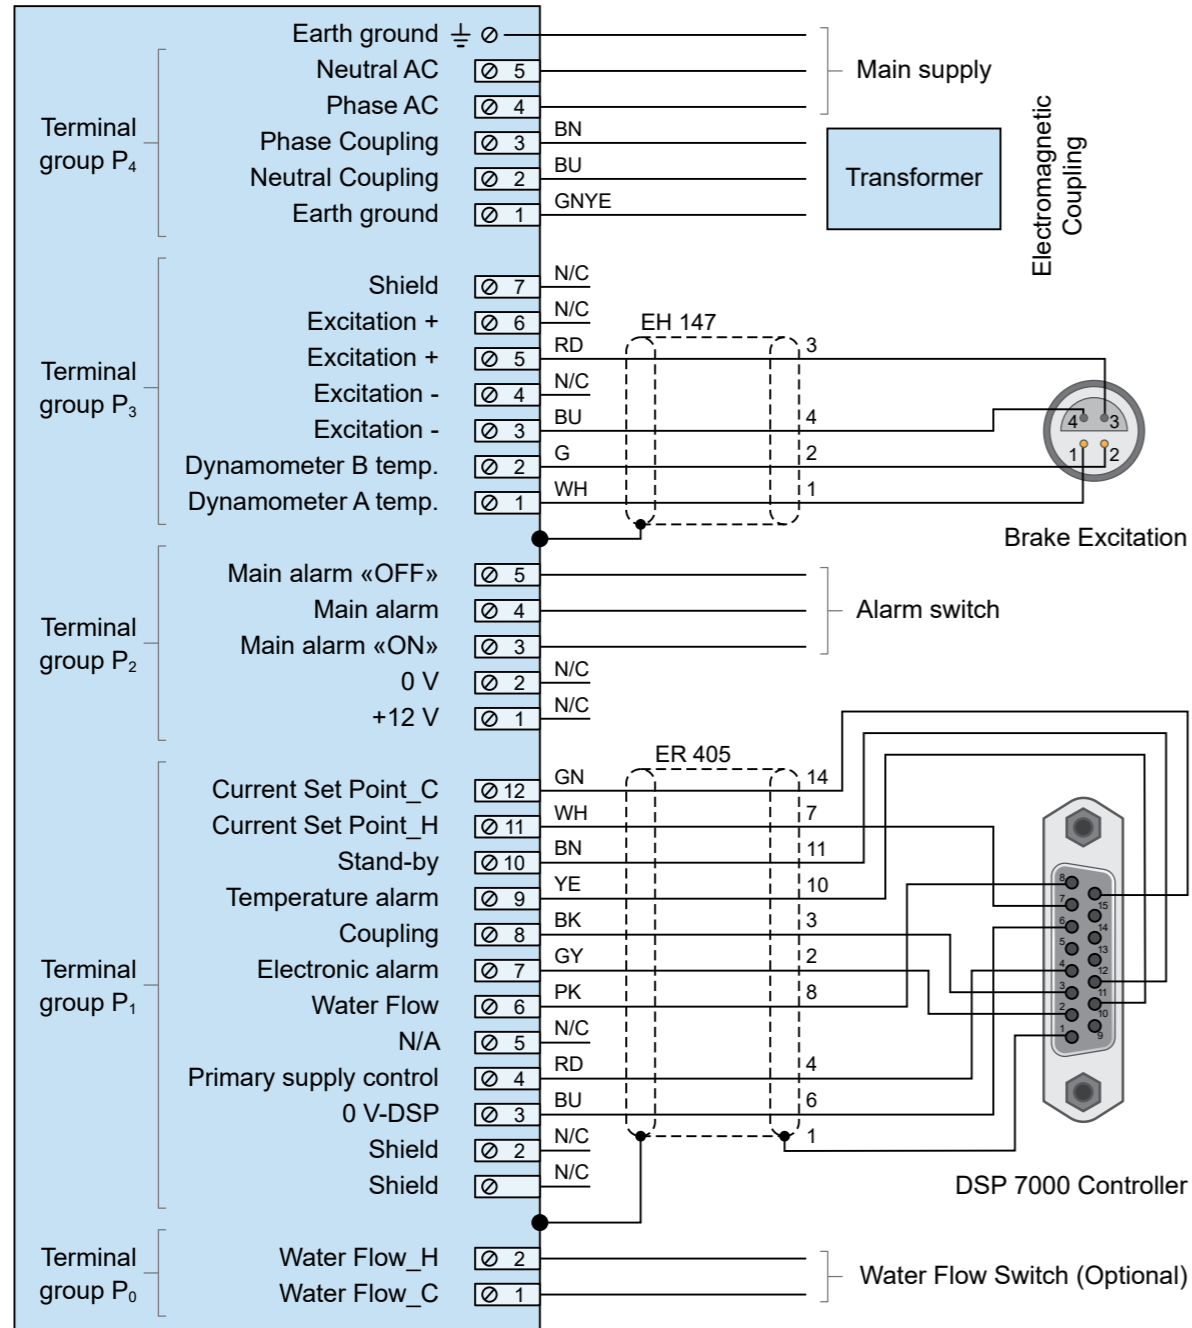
Earth ground ⏚ ⊘
Neutral AC ⊘ 5
Phase AC ⊘ 4
Phase Coupling ⊘ 3
Neutral Coupling ⊘ 2
Earth ground ⊘ 1

Terminal group $P_4$

Main supply

BN
BU
GNYE

Transformer

Electromagnetic Coupling

Terminal group $P_3$

Shield ⊘ 7
Excitation + ⊘ 6
Excitation + ⊘ 5
Excitation - ⊘ 4
Excitation - ⊘ 3
Dynamometer B temp. ⊘ 2
Dynamometer A temp. ⊘ 1

N/C
N/C
RD
N/C
BU
G
WH

EH 147

3
4
2
1

4 3
1 2

Brake Excitation

Terminal group $P_2$

Main alarm «OFF» ⊘ 5
Main alarm ⊘ 4
Main alarm «ON» ⊘ 3
0 V ⊘ 2
+12 V ⊘ 1

Alarm switch

N/C
N/C

Terminal group $P_1$

Current Set Point_C ⊘ 12
Current Set Point_H ⊘ 11
Stand-by ⊘ 10
Temperature alarm ⊘ 9
Coupling ⊘ 8
Electronic alarm ⊘ 7
Water Flow ⊘ 6
N/A ⊘ 5
Primary supply control ⊘ 4
0 V-DSP ⊘ 3
Shield ⊘ 2
Shield ⊘

ER 405

GN 14
WH 7
BN 11
YE 10
BK 3
GY 2
PK 8
N/C
RD 4
BU 6
N/C 1
N/C

8 7 6 5 4 3 2 1
15 14 13 12 11 10 9

DSP 7000 Controller

Terminal group $P_0$

Water Flow_H ⊘ 2
Water Flow_C ⊘ 1

Water Flow Switch (Optional)